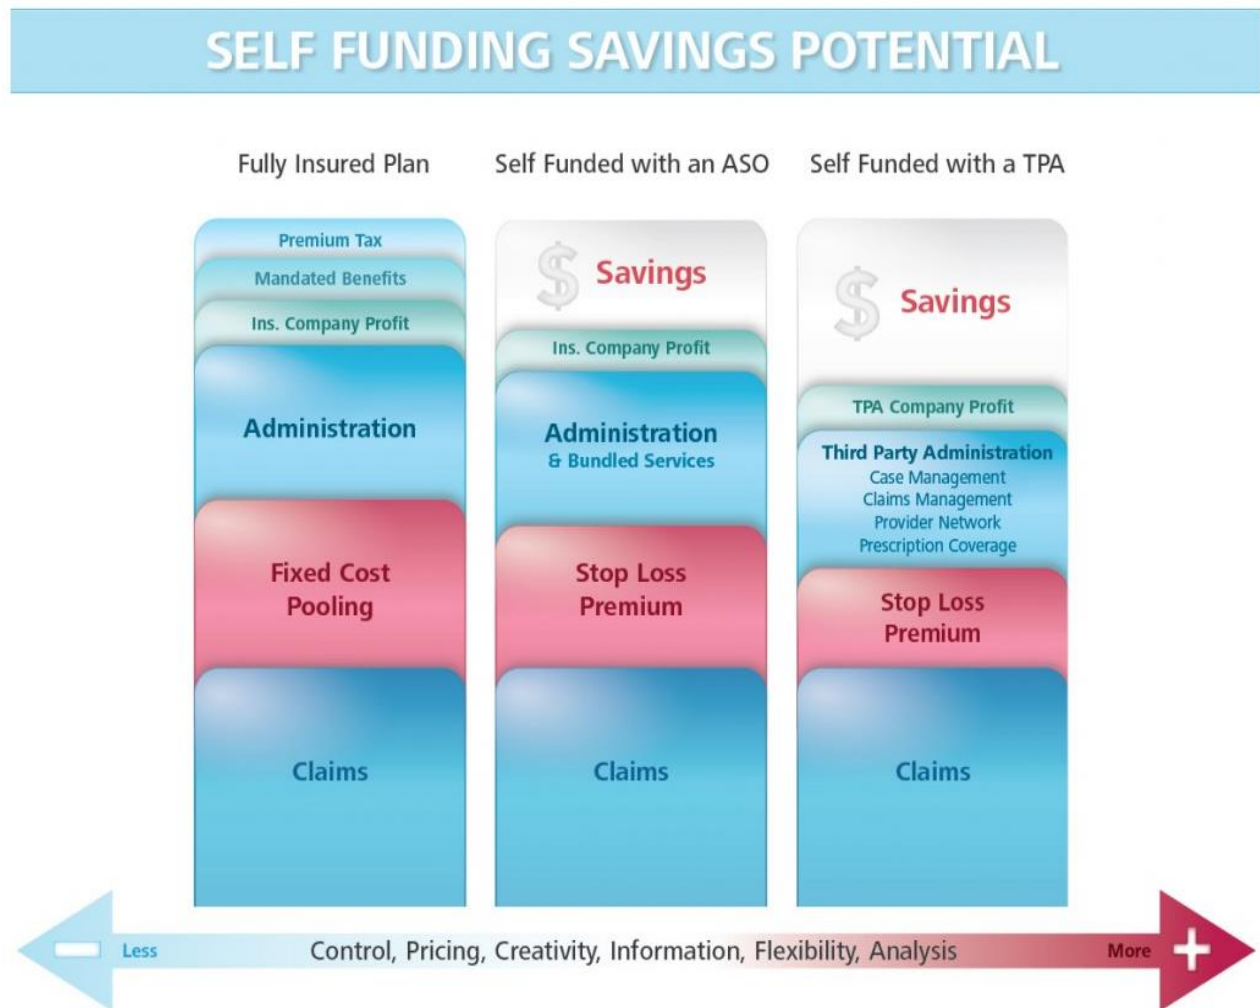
SELF FUNDING SAVINGS POTENTIAL

Fully Insured Plan

Premium Tax

Mandated Benefits

Ins. Company Profit

Administration

Fixed Cost Pooling

Claims

Self Funded with an ASO

$ Savings

Ins. Company Profit

Administration & Bundled Services

Stop Loss Premium

Claims

Self Funded with a TPA

$ Savings

TPA Company Profit

Third Party Administration
Case Management
Claims Management
Provider Network
Prescription Coverage

Stop Loss Premium

Claims

Less

Control, Pricing, Creativity, Information, Flexibility, Analysis

More